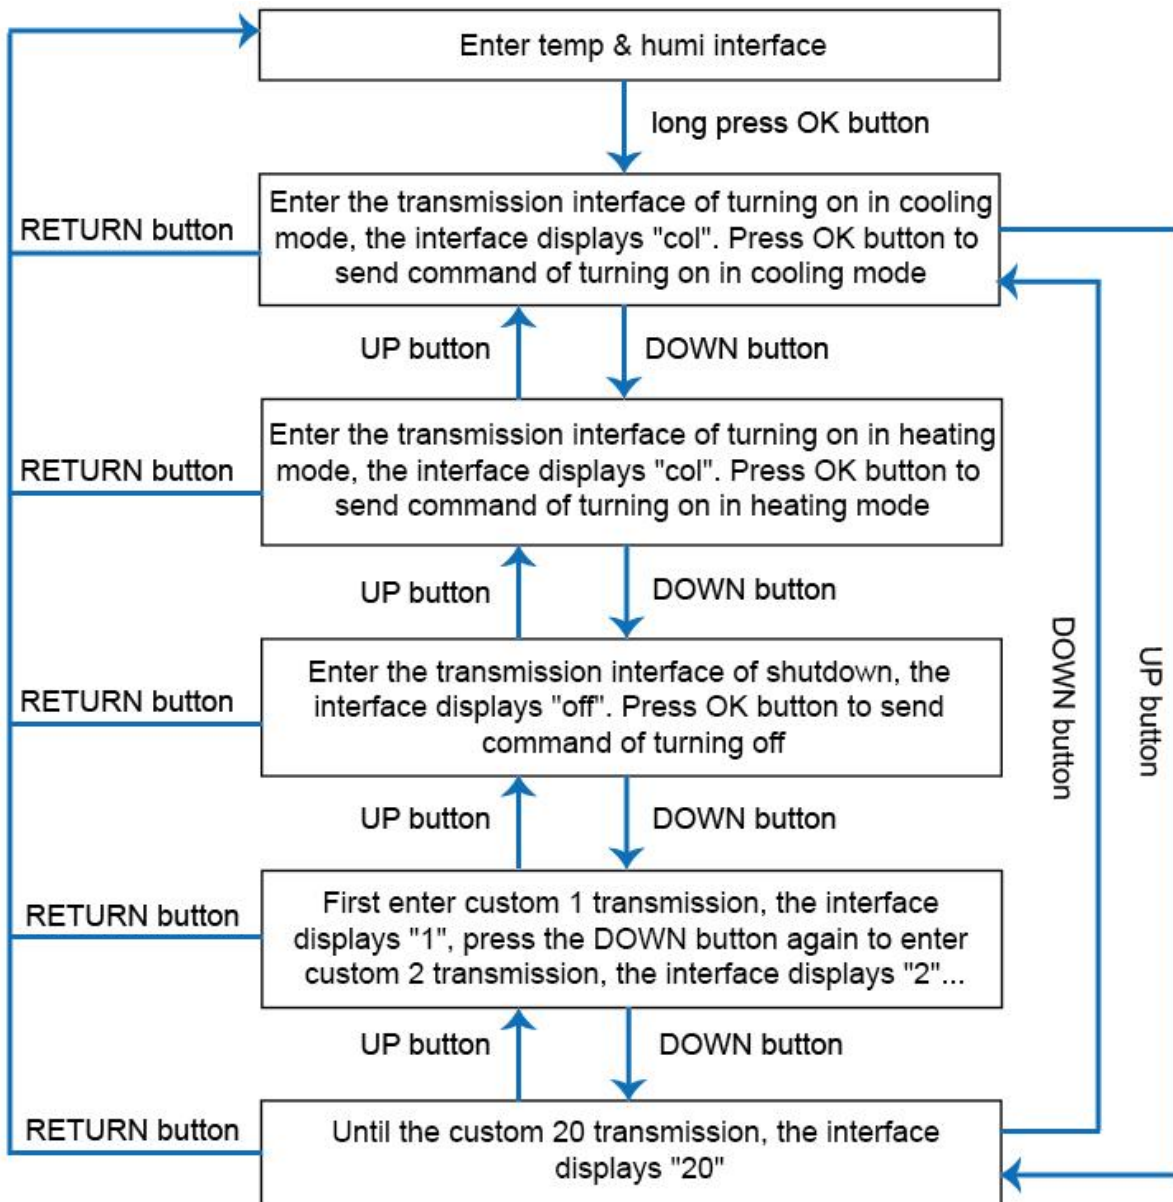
Enter temp & humi interface

long press OK button

RETURN button

Enter the transmission interface of turning on in cooling mode, the interface displays "col". Press OK button to send command of turning on in cooling mode

UP button

DOWN button

RETURN button

Enter the transmission interface of turning on in heating mode, the interface displays "col". Press OK button to send command of turning on in heating mode

UP button

DOWN button

RETURN button

Enter the transmission interface of shutdown, the interface displays "off". Press OK button to send command of turning off

UP button

DOWN button

RETURN button

First enter custom 1 transmission, the interface displays "1", press the DOWN button again to enter custom 2 transmission, the interface displays "2"...

UP button

DOWN button

RETURN button

Until the custom 20 transmission, the interface displays "20"

DOWN button

UP button